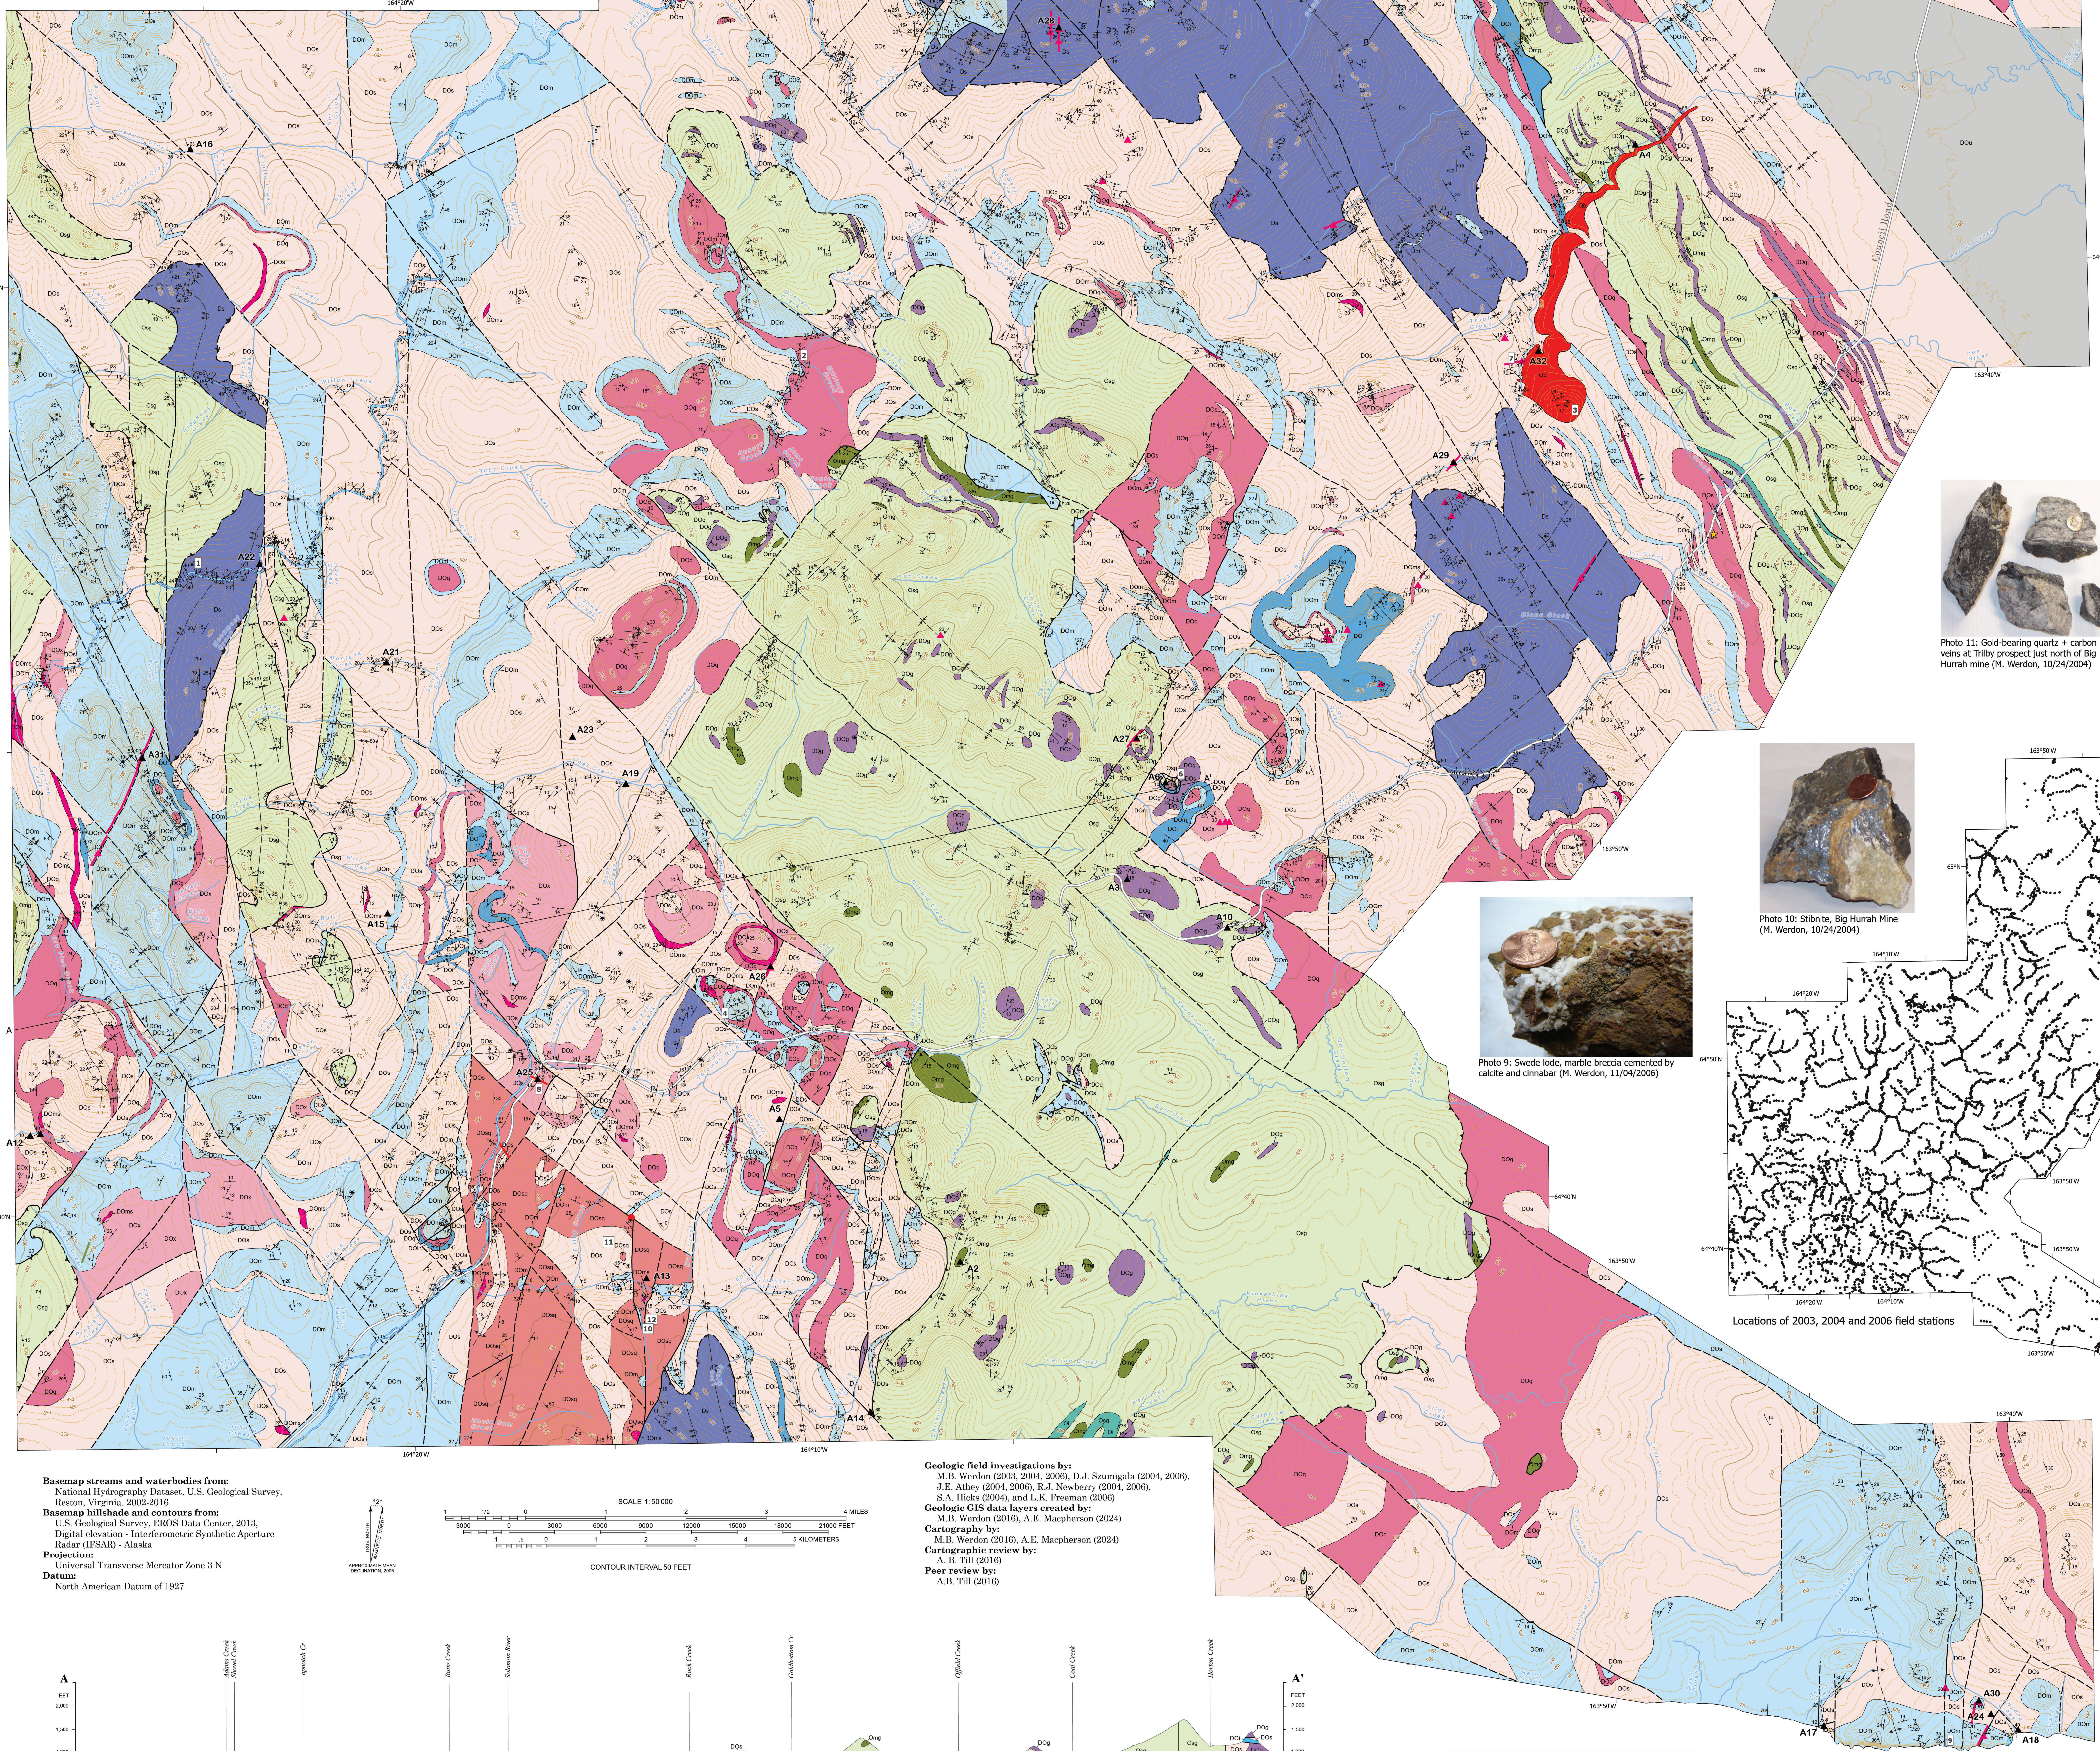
Photo 11: Gold-bearing quartz + carbon veins at Tribby prospect just north of Big Hurrah mine (M. Werdon, 10/24/2004)

Photo 10: Stibnite, Big Hurrah Mine (M. Werdon, 10/24/2004)

Photo 9: Swede lode, marble breccia cemented by calcite and cinnabar (M. Werdon, 11/04/2006)

Locations of 2003, 2004 and 2006 field stations

A16
A22
A21
A23
A19
A31
A15
A25
A12
A13
A14
A29
A27
A10
A5
A2
A4
A32
A17
A24
A30
A18

Basemap streams and waterbodies from:
National Hydrography Dataset, U.S. Geological Survey, Reston, Virginia, 2002-2016
Basemap hillshade and contours from:
U.S. Geological Survey, EROS Data Center, 2013, Digital elevation - Interferometric Synthetic Aperture Radar (IFSAR) - Alaska
Projection:
Universal Transverse Mercator Zone 3 N
Datum:
North American Datum of 1927

SCALE 1:50,000
CONTOUR INTERVAL 50 FEET

Geologic field investigations by:
M.B. Werdon (2003, 2004, 2006), D.J. Szumigala (2004, 2006), J.E. Athey (2004, 2006), R.J. Newberry (2004, 2006), S.A. Hicks (2004), and L.K. Freeman (2006)
Geologic GIS data layers created by:
M.B. Werdon (2016), A.E. Macpherson (2024)
Cartography by:
M.B. Werdon (2016), A.E. Macpherson (2024)
Cartographic review by:
A. B. Till (2016)
Peer review by:
A.B. Till (2016)

A
A'